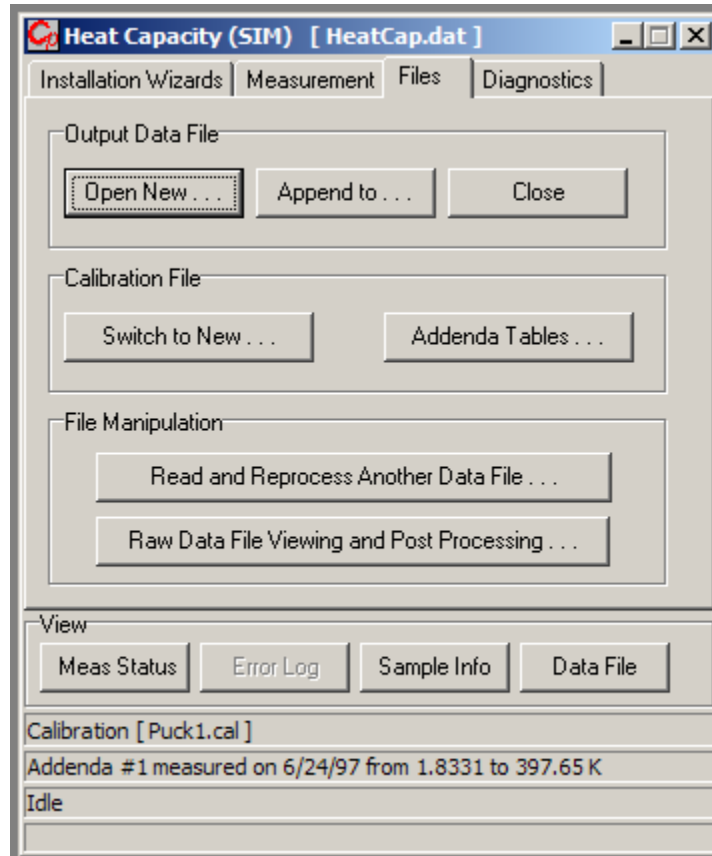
Heat Capacity (SIM) [ HeatCap.dat ]

Installation Wizards | Measurement | Files | Diagnostics

Output Data File

Open New . . . | Append to . . . | Close

Calibration File

Switch to New . . . | Addenda Tables . . .

File Manipulation

Read and Reprocess Another Data File . . .

Raw Data File Viewing and Post Processing . . .

View

Meas Status | Error Log | Sample Info | Data File

Calibration [ Puck1.cal ]

Addenda #1 measured on 6/24/97 from 1.8331 to 397.65 K

Idle